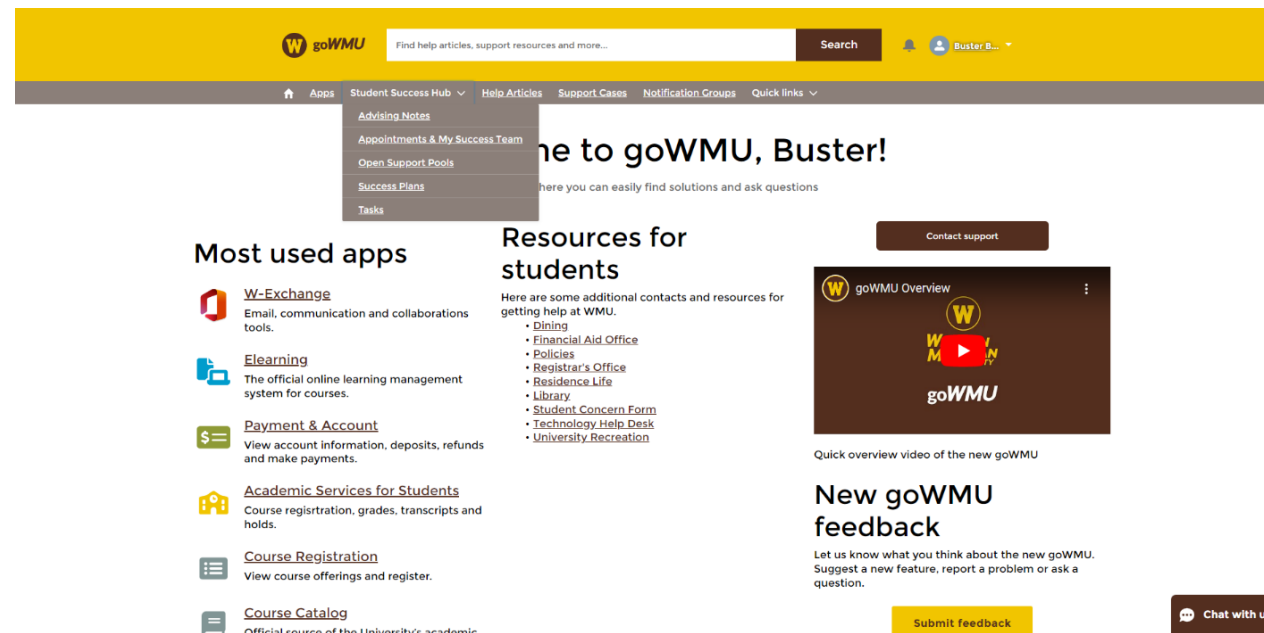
goWMU

Find help articles, support resources and more...

Search

Buster B...

Apps Student Success Hub Help Articles Support Cases Notification Groups Quick links

Advising Notes
Appointments & My Success Team
Open Support Pools
Success Plans
Tasks

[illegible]me to goWMU, Buster!

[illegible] where you can easily find solutions and ask questions

Most used apps

W-Exchange
Email, communication and collaborations tools.

Elearning
The official online learning management system for courses.

Payment & Account
View account information, deposits, refunds and make payments.

Academic Services for Students
Course regisrtration, grades, transcripts and holds.

Course Registration
View course offerings and register.

Course Catalog
Official source of the University's academic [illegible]

Resources for students

Here are some additional contacts and resources for getting help at WMU.

- Dining
- Financial Aid Office
- Policies
- Registrar's Office
- Residence Life
- Library
- Student Concern Form
- Technology Help Desk
- University Recreation

Contact support

goWMU Overview

W

goWMU

Quick overview video of the new goWMU

New goWMU feedback

Let us know what you think about the new goWMU. Suggest a new feature, report a problem or ask a question.

Submit feedback

Chat with u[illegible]